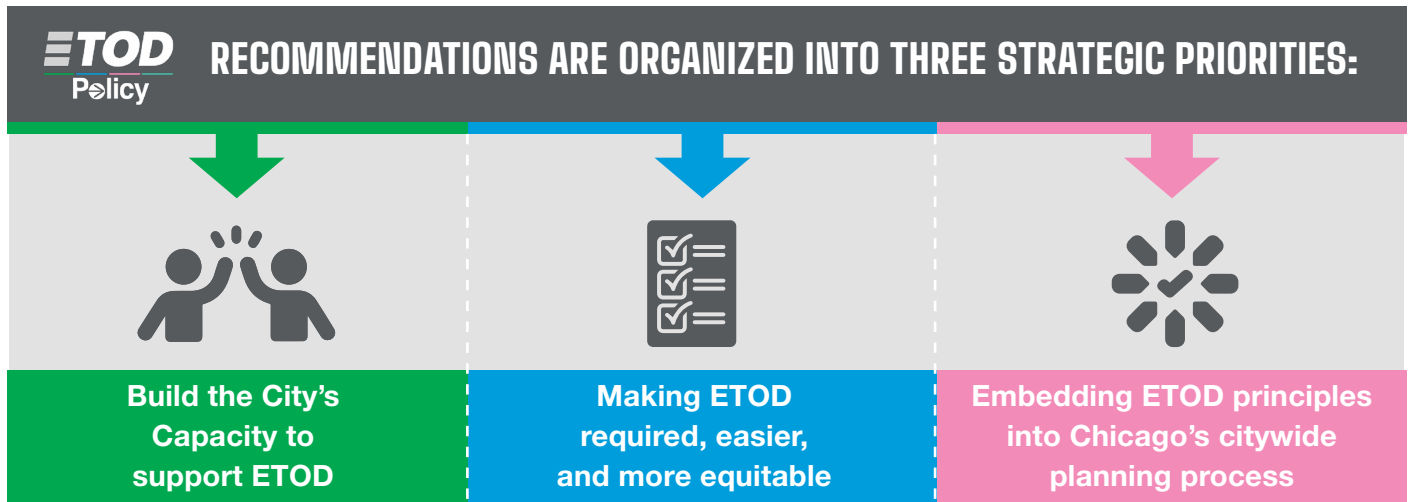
ETOD Policy

RECOMMENDATIONS ARE ORGANIZED INTO THREE STRATEGIC PRIORITIES:

Build the City's Capacity to support ETOD

Making ETOD required, easier, and more equitable

Embedding ETOD principles into Chicago's citywide planning process